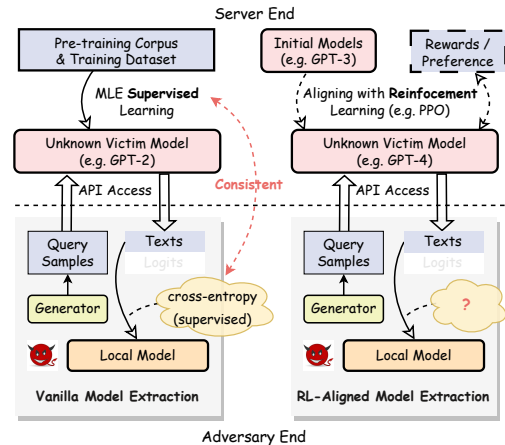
Server End

Pre-training Corpus & Training Dataset

MLE **Supervised** Learning

Unknown Victim Model (e.g. GPT-2)

API Access

Consistent

Initial Models (e.g. GPT-3)

Rewards / Preference

Aligning with **Reinfocement** Learning (e.g. PPO)

Unknown Victim Model (e.g. GPT-4)

API Access

Query Samples

Texts

Logits

Generator

cross-entropy (supervised)

Local Model

Vanilla Model Extraction

Query Samples

Texts

Logits

Generator

?

Local Model

RL-Aligned Model Extraction

Adversary End